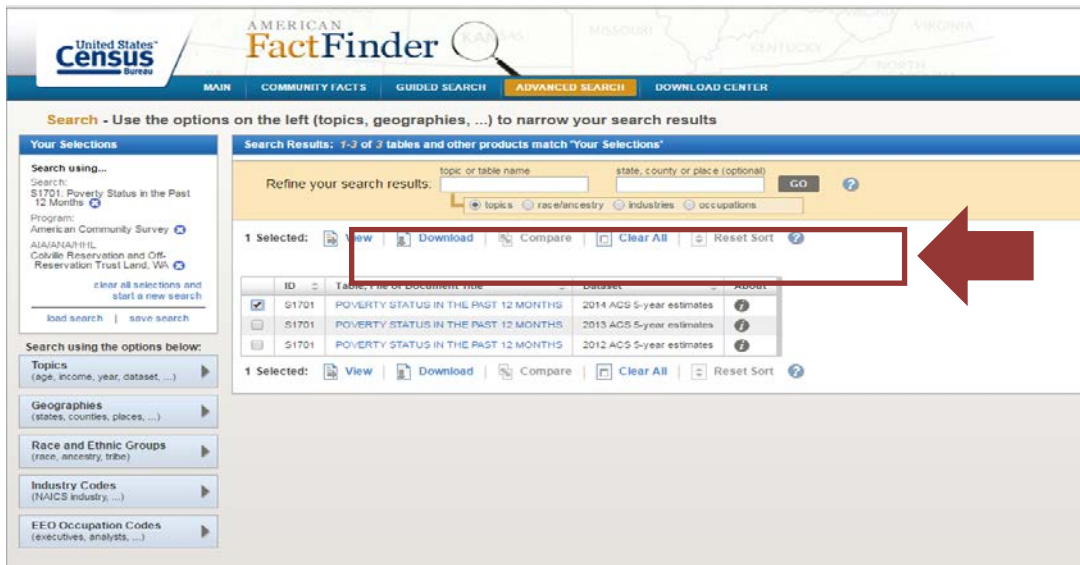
United States Census Bureau

AMERICAN FactFinder

MAIN | COMMUNITY FACTS | GUIDED SEARCH | ADVANCED SEARCH | DOWNLOAD CENTER

Search - Use the options on the left (topics, geographies, ...) to narrow your search results

Your Selections

Search using...
Search:
S1701: Poverty Status in the Past 12 Months
Program:
American Community Survey
AIA/ANA/HHL
Colville Reservation and Off-Reservation Trust Land, WA

clear all selections and start a new search

load search | save search

Search using the options below:

Topics
(age, income, year, dataset, ...)

Geographies
(states, counties, places, ...)

Race and Ethnic Groups
(race, ancestry, tribe)

Industry Codes
(NAICS industry, ...)

EEO Occupation Codes
(executives, analysts, ...)

Search Results: 1-3 of 3 tables and other products match 'Your Selections'

Refine your search results: topic or table name | state, county or place (optional) | GO

topics | race/ancestry | industries | occupations

1 Selected: View | Download | Compare | Clear All | Reset Sort

| | ID | Table, File or Document Title | Dataset | About |
|---|---|---|---|---|
| ✓ | S1701 | POVERTY STATUS IN THE PAST 12 MONTHS | 2014 ACS 5-year estimates | |
| | S1701 | POVERTY STATUS IN THE PAST 12 MONTHS | 2013 ACS 5-year estimates | |
| | S1701 | POVERTY STATUS IN THE PAST 12 MONTHS | 2012 ACS 5-year estimates | |

1 Selected: View | Download | Compare | Clear All | Reset Sort